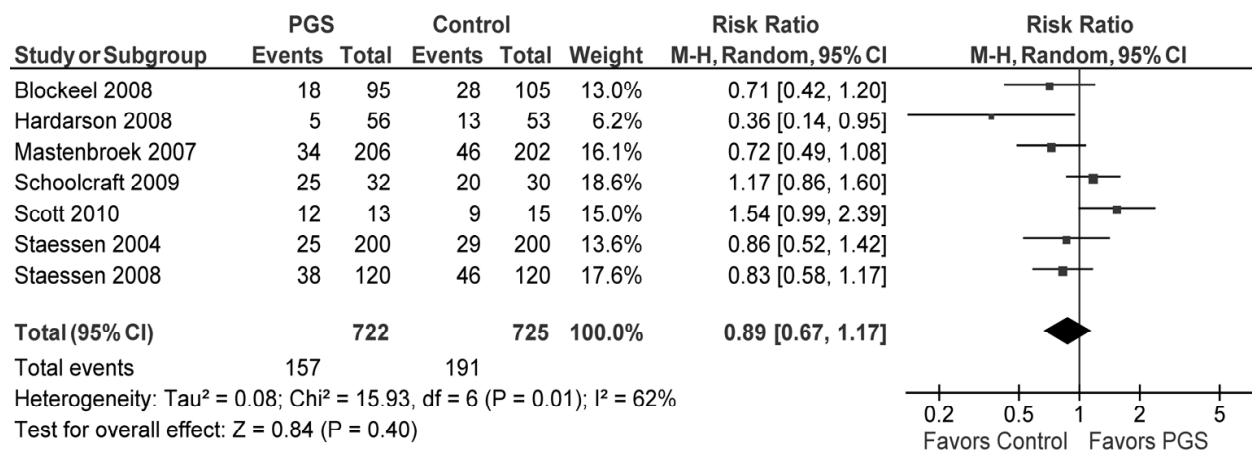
| Study or Subgroup | PGS Events | PGS Total | Control Events | Control Total | Weight | Risk Ratio M-H, Random, 95% CI |
|---|---|---|---|---|---|---|
| Blockeel 2008 | 18 | 95 | 28 | 105 | 13.0% | 0.71 [0.42, 1.20] |
| Hardarson 2008 | 5 | 56 | 13 | 53 | 6.2% | 0.36 [0.14, 0.95] |
| Mastenbroek 2007 | 34 | 206 | 46 | 202 | 16.1% | 0.72 [0.49, 1.08] |
| Schoolcraft 2009 | 25 | 32 | 20 | 30 | 18.6% | 1.17 [0.86, 1.60] |
| Scott 2010 | 12 | 13 | 9 | 15 | 15.0% | 1.54 [0.99, 2.39] |
| Staessen 2004 | 25 | 200 | 29 | 200 | 13.6% | 0.86 [0.52, 1.42] |
| Staessen 2008 | 38 | 120 | 46 | 120 | 17.6% | 0.83 [0.58, 1.17] |
| **Total (95% CI)** | | **722** | | **725** | **100.0%** | **0.89 [0.67, 1.17]** |
| Total events | 157 | | 191 | | | |

Heterogeneity: Tau² = 0.08; Chi² = 15.93, df = 6 (P = 0.01); I² = 62%
Test for overall effect: Z = 0.84 (P = 0.40)

Risk Ratio
M-H, Random, 95% CI
0.2 0.5 1 2 5
Favors Control Favors PGS